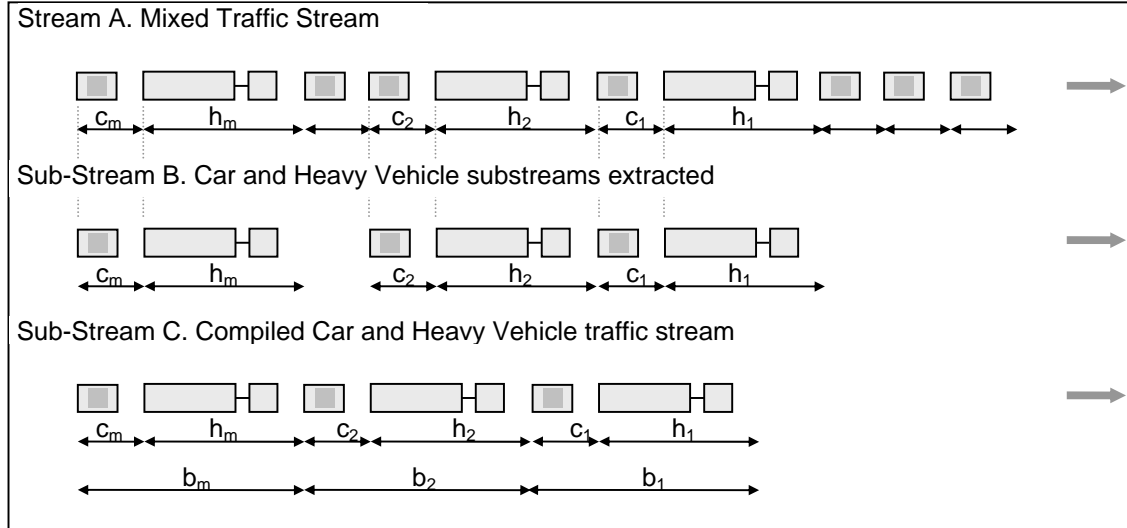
Stream A. Mixed Traffic Stream

$c_m$ $h_m$ $c_2$ $h_2$ $c_1$ $h_1$

Sub-Stream B. Car and Heavy Vehicle substreams extracted

$c_m$ $h_m$ $c_2$ $h_2$ $c_1$ $h_1$

Sub-Stream C. Compiled Car and Heavy Vehicle traffic stream

$c_m$ $h_m$ $c_2$ $h_2$ $c_1$ $h_1$

$b_m$ $b_2$ $b_1$